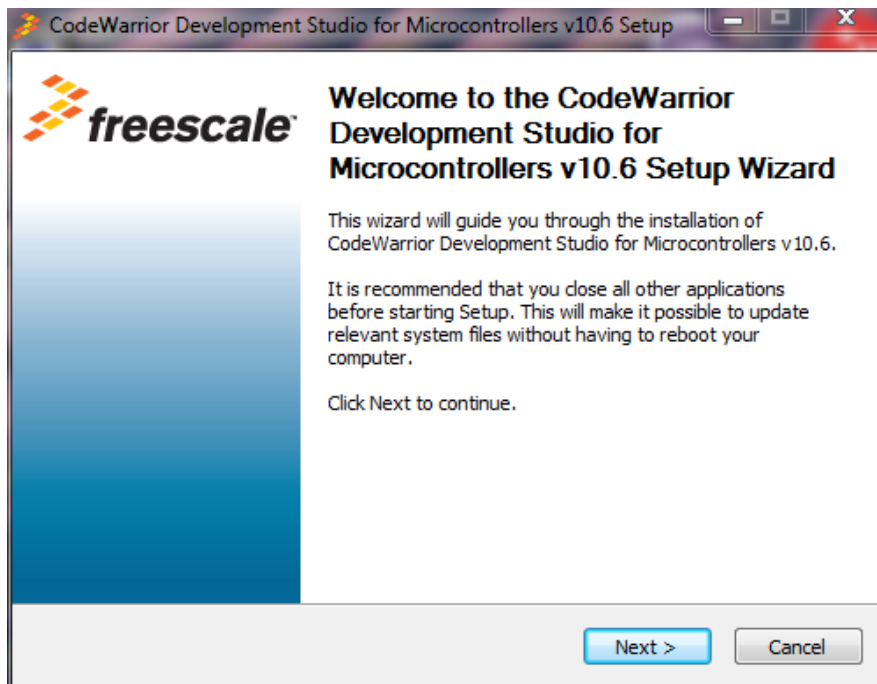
CodeWarrior Development Studio for Microcontrollers v10.6 Setup

freescale

Welcome to the CodeWarrior Development Studio for Microcontrollers v10.6 Setup Wizard

This wizard will guide you through the installation of CodeWarrior Development Studio for Microcontrollers v10.6.

It is recommended that you close all other applications before starting Setup. This will make it possible to update relevant system files without having to reboot your computer.

Click Next to continue.

Next >

Cancel